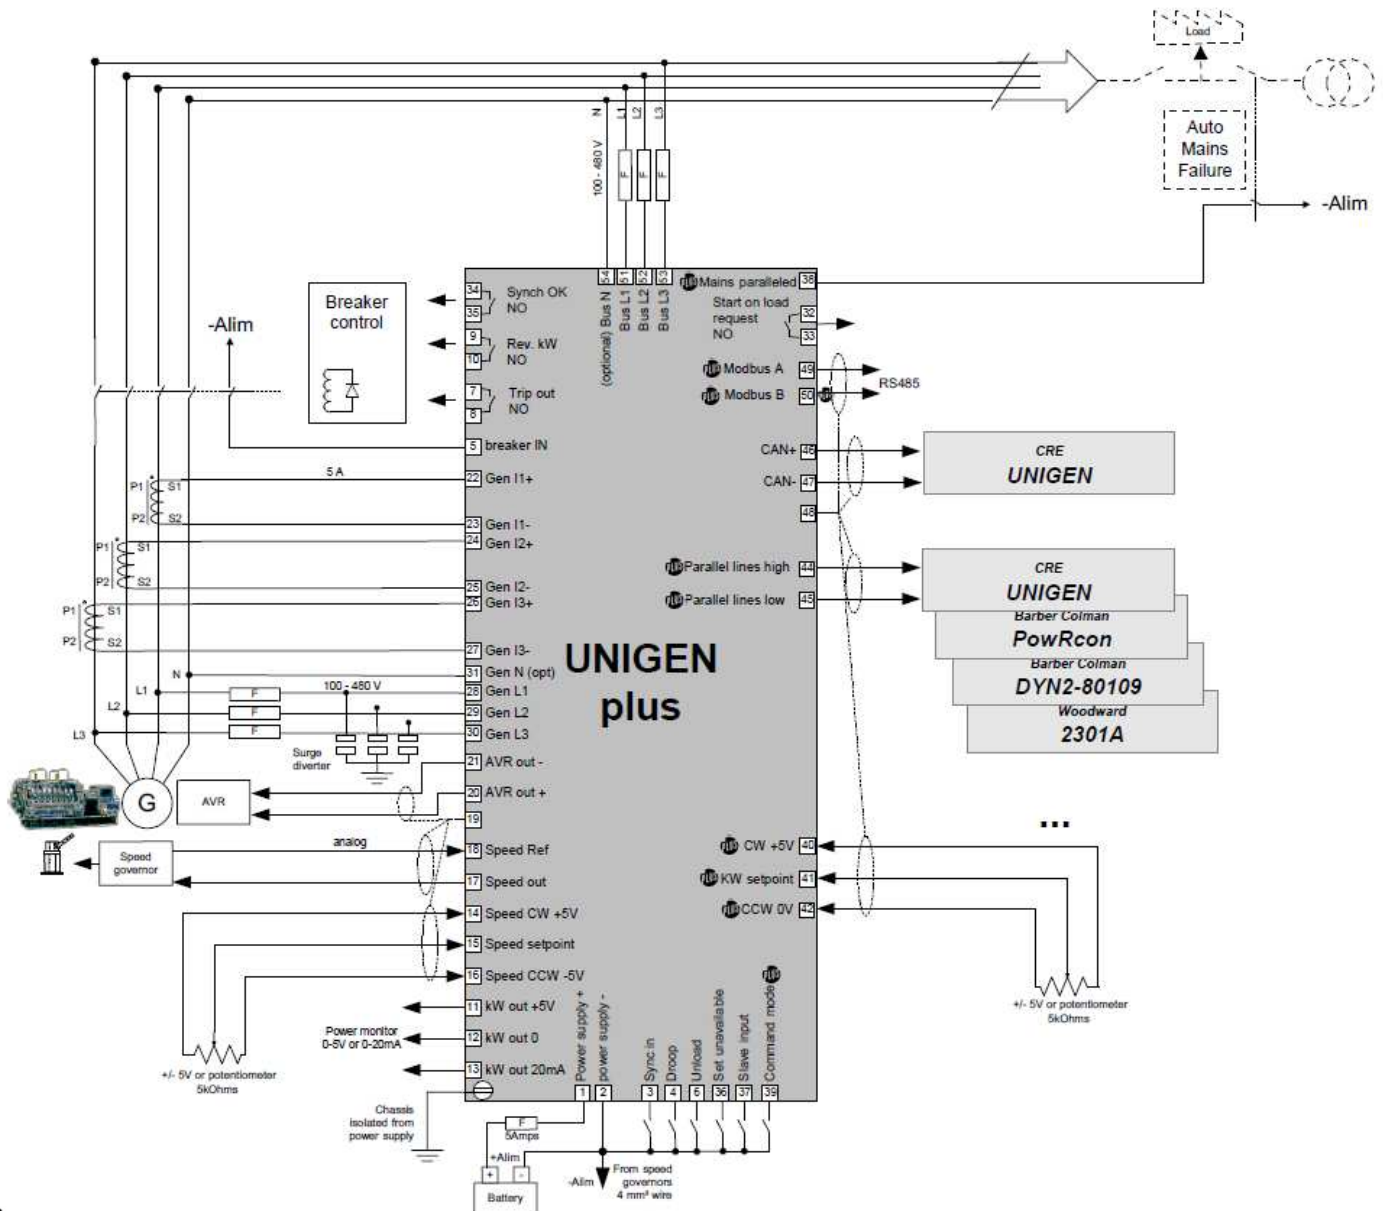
Load

Auto Mains Failure

-Alim

N L1 L2 L3

100 - 480 V

F F F

54 (optional) Bus N
51 Bus L1
52 Bus L2
53 Bus L3

Mains paralleled 38

Start on load request NO 32 33

Modbus A 49
Modbus B 50
RS485

CAN+ 46
CAN- 47
48

CRE
UNIGEN

Parallel lines high 44
Parallel lines low 45

CRE
UNIGEN
Barber Colman
PowRcon
Barber Colman
DYN2-80109
Woodward
2301A

Breaker control

-Alim

34 35 Synch OK NO
9 10 Rev. kW NO
7 8 Trip out NO

5 breaker IN

5 A

P1 S1 P2 S2
P1 S1 P2 S2
P1 S1 P2 S2

22 Gen I1+
23 Gen I1-
24 Gen I2+
25 Gen I2-
26 Gen I3+
27 Gen I3-
31 Gen N (opt)
28 Gen L1
29 Gen L2
30 Gen L3

UNIGEN
plus

N
L1
L2
L3
100 - 480 V
F
F
F
Surge diverter

21 AVR out -
20 AVR out +
19

G
AVR

analog
Speed governor

18 Speed Ref
17 Speed out
14 Speed CW +5V
15 Speed setpoint
16 Speed CCW -5V

CW +5V 40
KW setpoint 41
CCW 0V 42

...

+/- 5V or potentiometer 5kOhms

11 kW out +5V
Power monitor 0-5V or 0-20mA
12 kW out 0
13 kW out 20mA

+/- 5V or potentiometer 5kOhms

1 Power supply +
2 power supply -
3 Sync in
4 Droop
6 Unload
36 Set unavailable
37 Slave input
39 Command mode

Chassis isolated from power supply

F
5Amps
+Alim
+ -
Battery
-Alim
From speed governors 4 mm² wire